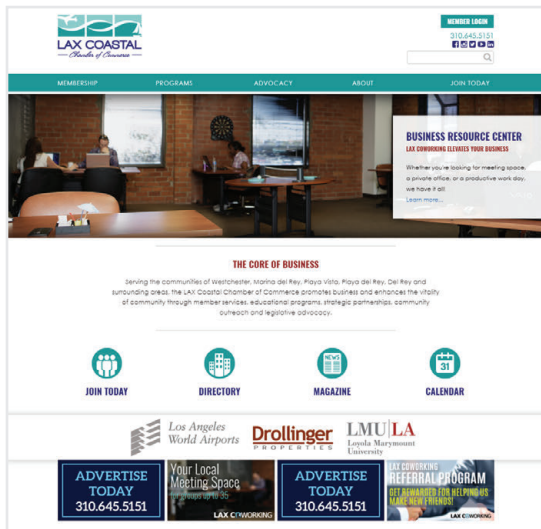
LAX COASTAL
Chamber of Commerce

MEMBER LOGIN
310.645.5151

MEMBERSHIP PROGRAMS ADVOCACY ABOUT JOIN TODAY

BUSINESS RESOURCE CENTER
LAX COWORKING ELEVATES YOUR BUSINESS

Whether you're looking for meeting space, a private office, or a productive work day, we have it all.
Learn more...

THE CORE OF BUSINESS

Serving the communities of Westchester, Marina del Rey, Playa Vista, Playa del Rey, Del Rey and surrounding areas, the LAX Coastal Chamber of Commerce promotes business and enhances the vitality of community through member services, educational programs, strategic partnerships, community outreach and legislative advocacy.

NEWS

31

JOIN TODAY DIRECTORY MAGAZINE CALENDAR

Los Angeles World Airports

Drollinger PROPERTIES

LMU|LA Loyola Marymount University

ADVERTISE TODAY 310.645.5151

Your Local Meeting Space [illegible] up to 35
LAX COWORKING

ADVERTISE TODAY 310.645.5151

LAX COWORKING REFERRAL PROGRAM
GET REWARDED FOR HELPING US MAKE NEW FRIENDS!
LAX COWORKING